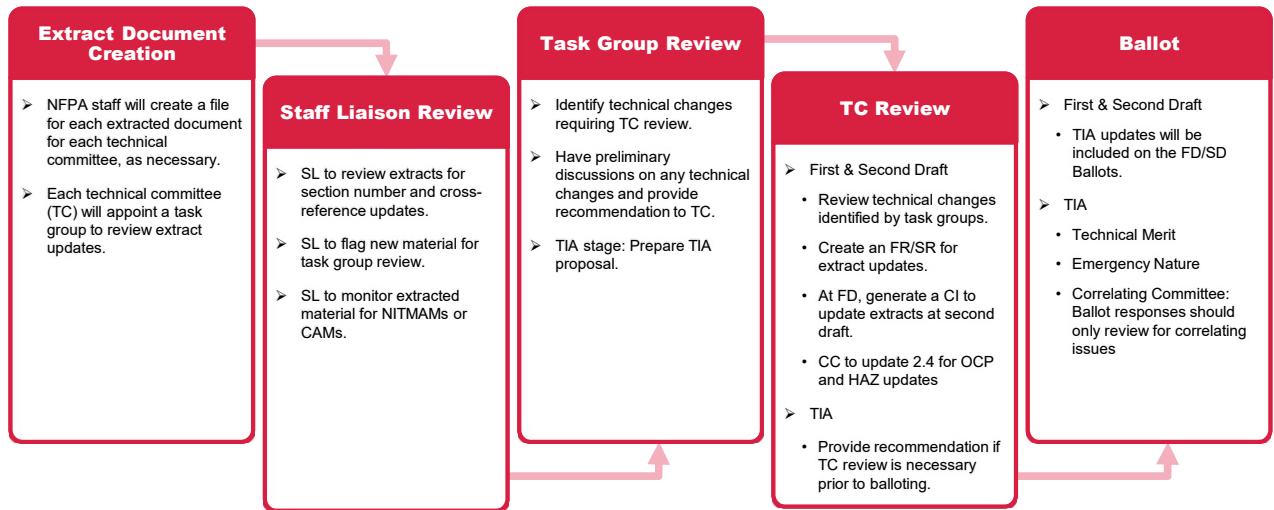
Extract Document Creation

➢ NFPA staff will create a file for each extracted document for each technical committee, as necessary.

➢ Each technical committee (TC) will appoint a task group to review extract updates.

Staff Liaison Review

➢ SL to review extracts for section number and cross-reference updates.

➢ SL to flag new material for task group review.

➢ SL to monitor extracted material for NITMAMs or CAMs.

Task Group Review

➢ Identify technical changes requiring TC review.

➢ Have preliminary discussions on any technical changes and provide recommendation to TC.

➢ TIA stage: Prepare TIA proposal.

TC Review

➢ First & Second Draft

• Review technical changes identified by task groups.

• Create an FR/SR for extract updates.

• At FD, generate a CI to update extracts at second draft.

• CC to update 2.4 for OCP and HAZ updates

➢ TIA

• Provide recommendation if TC review is necessary prior to balloting.

Ballot

➢ First & Second Draft

• TIA updates will be included on the FD/SD Ballots.

➢ TIA

• Technical Merit

• Emergency Nature

• Correlating Committee: Ballot responses should only review for correlating issues